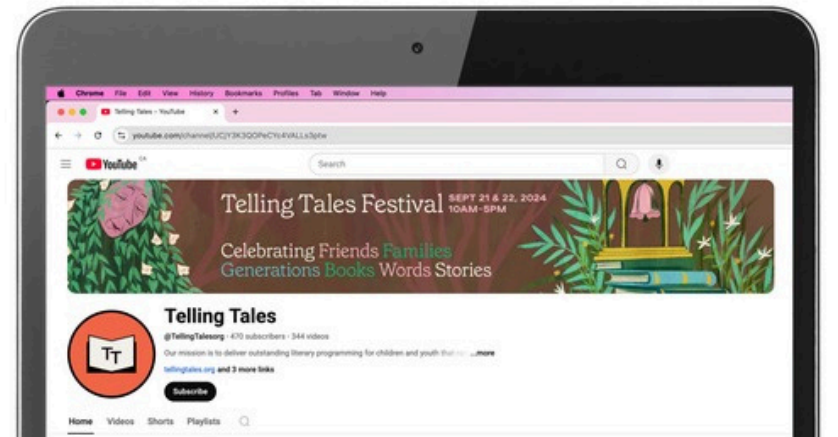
Chrome File Edit View History Bookmarks Profiles Tab Window Help

Telling Tales - YouTube

youtube.com/channel/UCjY3K3QOPeCYc4VALLs3phw

YouTube CA

Search

Telling Tales Festival SEPT 21 & 22, 2024 10AM-5PM

Celebrating Friends Families Generations Books Words Stories

TT

Telling Tales

@TellingTalesorg · 470 subscribers · 344 videos

Our mission is to deliver outstanding literary programming for children and youth that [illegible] ...more

tellingtales.org and 3 more links

Subscribe

Home Videos Shorts Playlists